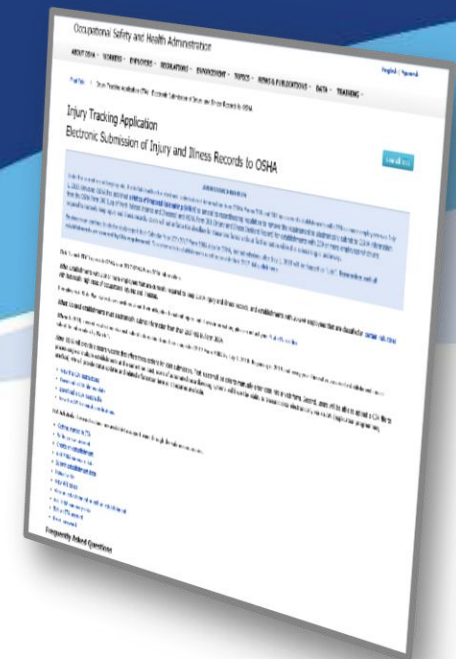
Occupational Safety and Health Administration

ABOUT OSHA · WORKERS · EMPLOYERS · REGULATIONS · ENFORCEMENT · TOPICS · NEWS & PUBLICATIONS · DATA · TRAINING ·

English | Español

Injury Tracking Application
Electronic Submission of Injury and Illness Records to OSHA

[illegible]

Frequently Asked Questions